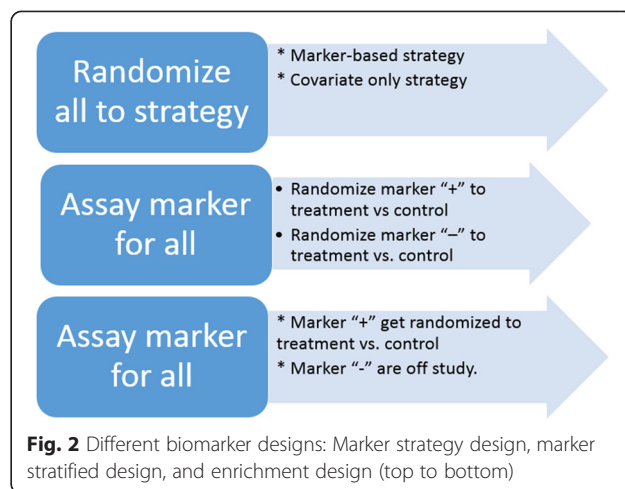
Randomize all to strategy

* Marker-based strategy
* Covariate only strategy

Assay marker for all

• Randomize marker "+" to treatment vs control
• Randomize marker "–" to treatment vs. control

Assay marker for all

* Marker "+" get randomized to treatment vs. control
* Marker "-" are off study.

**Fig. 2** Different biomarker designs: Marker strategy design, marker stratified design, and enrichment design (top to bottom)